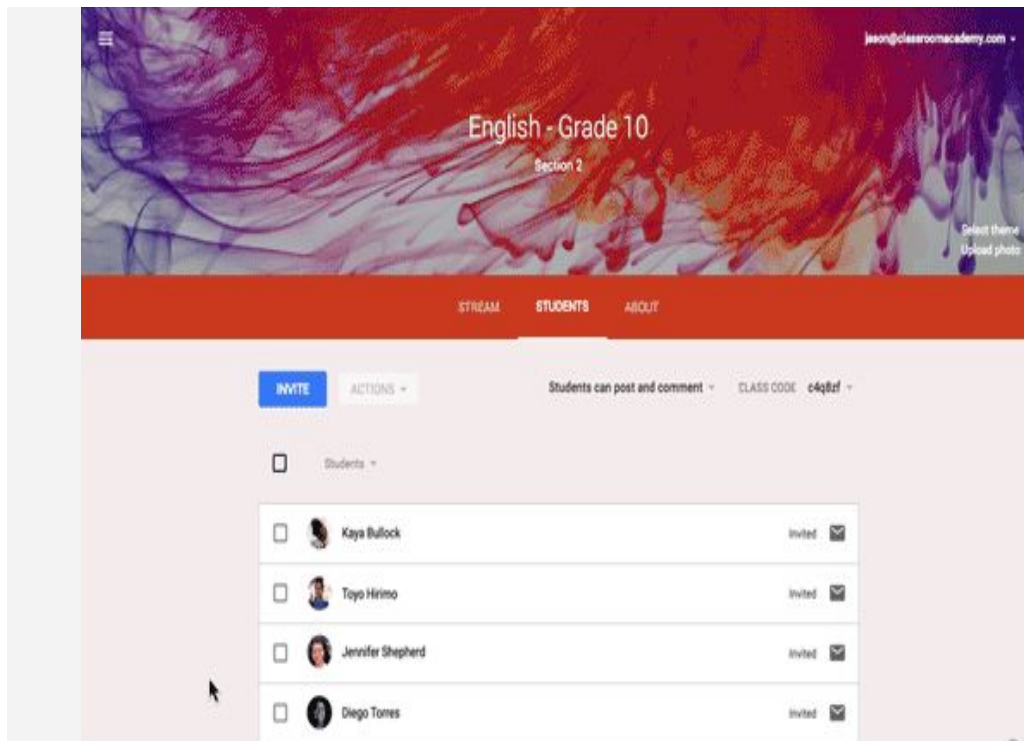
jason@classroomacademy.com

English - Grade 10

Section 2

Select theme
Upload photo

STREAM STUDENTS ABOUT

INVITE ACTIONS

Students can post and comment

CLASS CODE c4q8zf

Students

Kaya Bullock Invited

Toyo Hirimo Invited

Jennifer Shepherd Invited

Diego Torres Invited